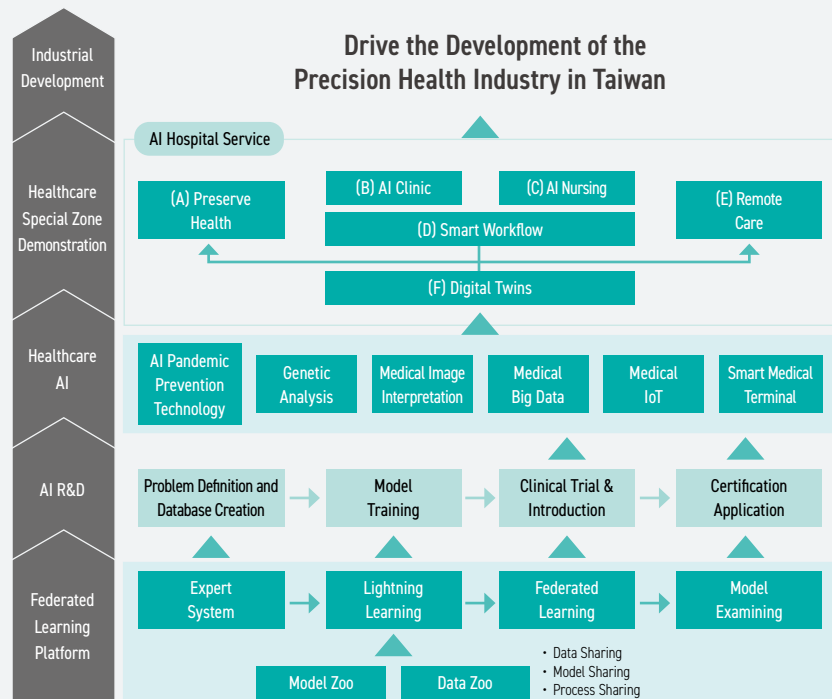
Industrial Development

Drive the Development of the Precision Health Industry in Taiwan

Healthcare Special Zone Demonstration

AI Hospital Service

(A) Preserve Health

(B) AI Clinic

(C) AI Nursing

(E) Remote Care

(D) Smart Workflow

(F) Digital Twins

Healthcare AI

AI Pandemic Prevention Technology

Genetic Analysis

Medical Image Interpretation

Medical Big Data

Medical IoT

Smart Medical Terminal

AI R&D

Problem Definition and Database Creation

Model Training

Clinical Trial & Introduction

Certification Application

Federated Learning Platform

Expert System

Lightning Learning

Federated Learning

Model Examining

Model Zoo

Data Zoo

・Data Sharing
・Model Sharing
・Process Sharing